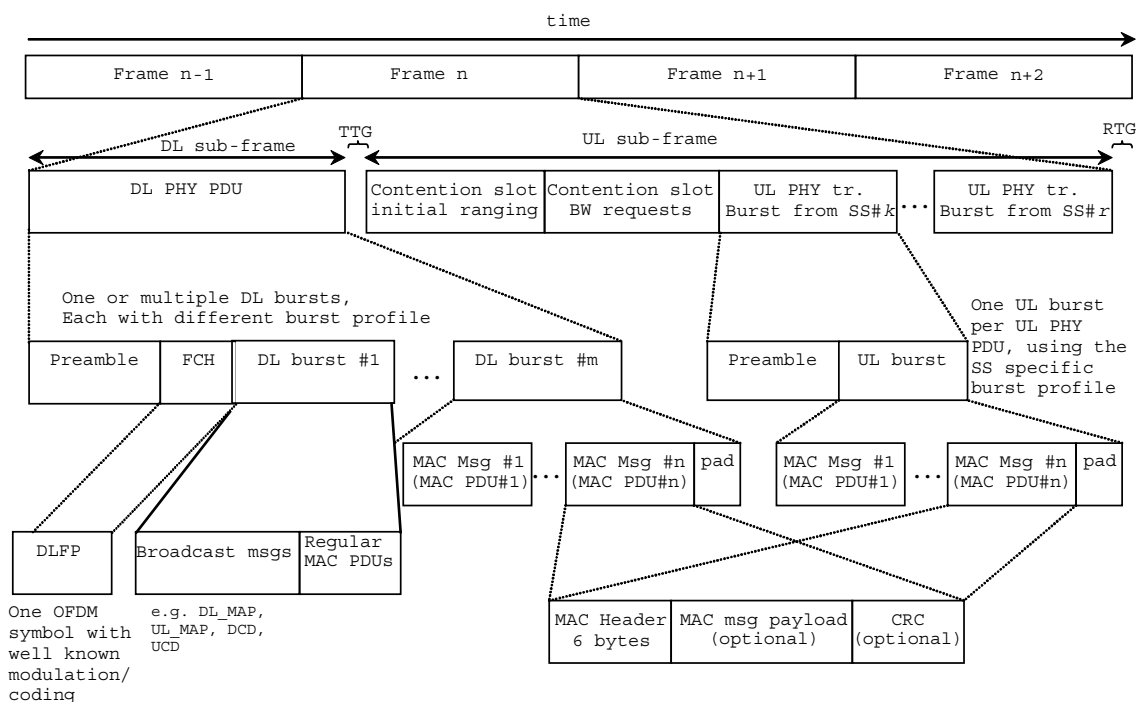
time

Frame n-1 | Frame n | Frame n+1 | Frame n+2

TTG

RTG

DL sub-frame

UL sub-frame

DL PHY PDU

Contention slot initial ranging

Contention slot BW requests

UL PHY tr. Burst from SS#$k$

...

UL PHY tr. Burst from SS#$r$

One or multiple DL bursts, Each with different burst profile

One UL burst per UL PHY PDU, using the SS specific burst profile

Preamble

FCH

DL burst #1

...

DL burst #m

Preamble

UL burst

MAC Msg #1 (MAC PDU#1)

...

MAC Msg #n (MAC PDU#n)

pad

MAC Msg #1 (MAC PDU#1)

...

MAC Msg #n (MAC PDU#n)

pad

DLFP

Broadcast msgs

Regular MAC PDUs

MAC Header 6 bytes

MAC msg payload (optional)

CRC (optional)

One OFDM symbol with well known modulation/ coding

e.g. DL_MAP, UL_MAP, DCD, UCD